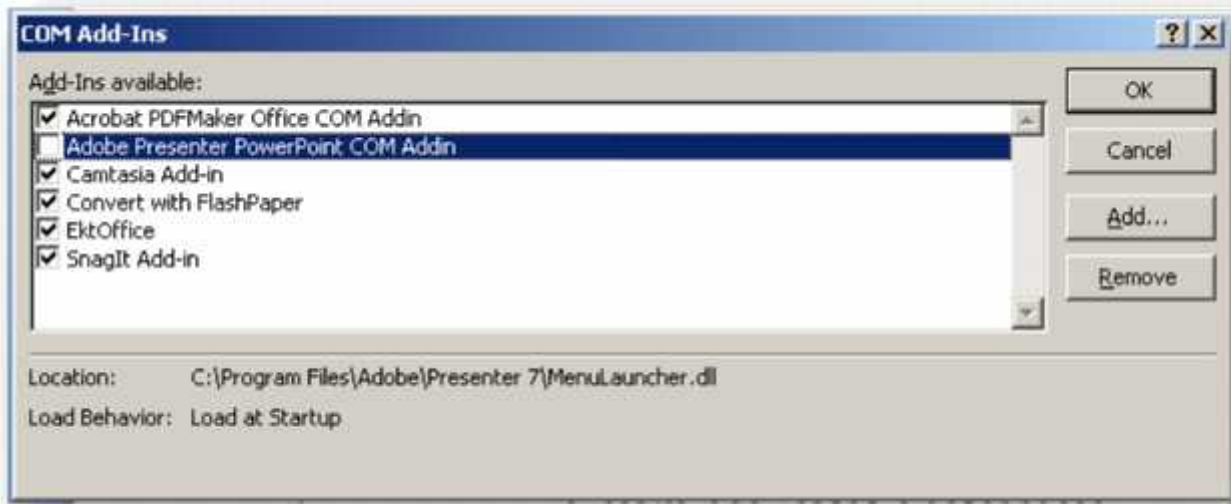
COM Add-Ins

?

X

Add-Ins available:

Acrobat PDFMaker Office COM Addin

Adobe Presenter PowerPoint COM Addin

Camtasia Add-in

Convert with FlashPaper

EktOffice

SnagIt Add-in

OK

Cancel

Add...

Remove

Location: C:\Program Files\Adobe\Presenter 7\MenuLauncher.dll

Load Behavior: Load at Startup